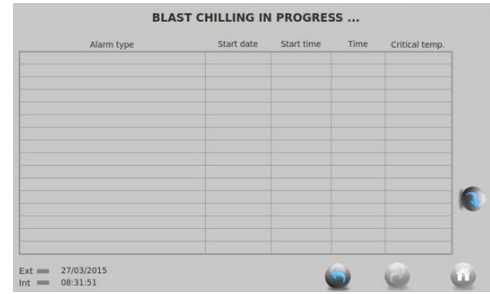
BLAST CHILLING IN PROGRESS ...

| Alarm type | Start date | Start time | Time | Critical temp. |
|---|---|---|---|---|
| | | | | |
| | | | | |
| | | | | |
| | | | | |
| | | | | |
| | | | | |
| | | | | |
| | | | | |
| | | | | |
| | | | | |
| | | | | |
| | | | | |
| | | | | |
| | | | | |
| | | | | |
| | | | | |
| | | | | |

Ext 27/03/2015
Int 08:31:51